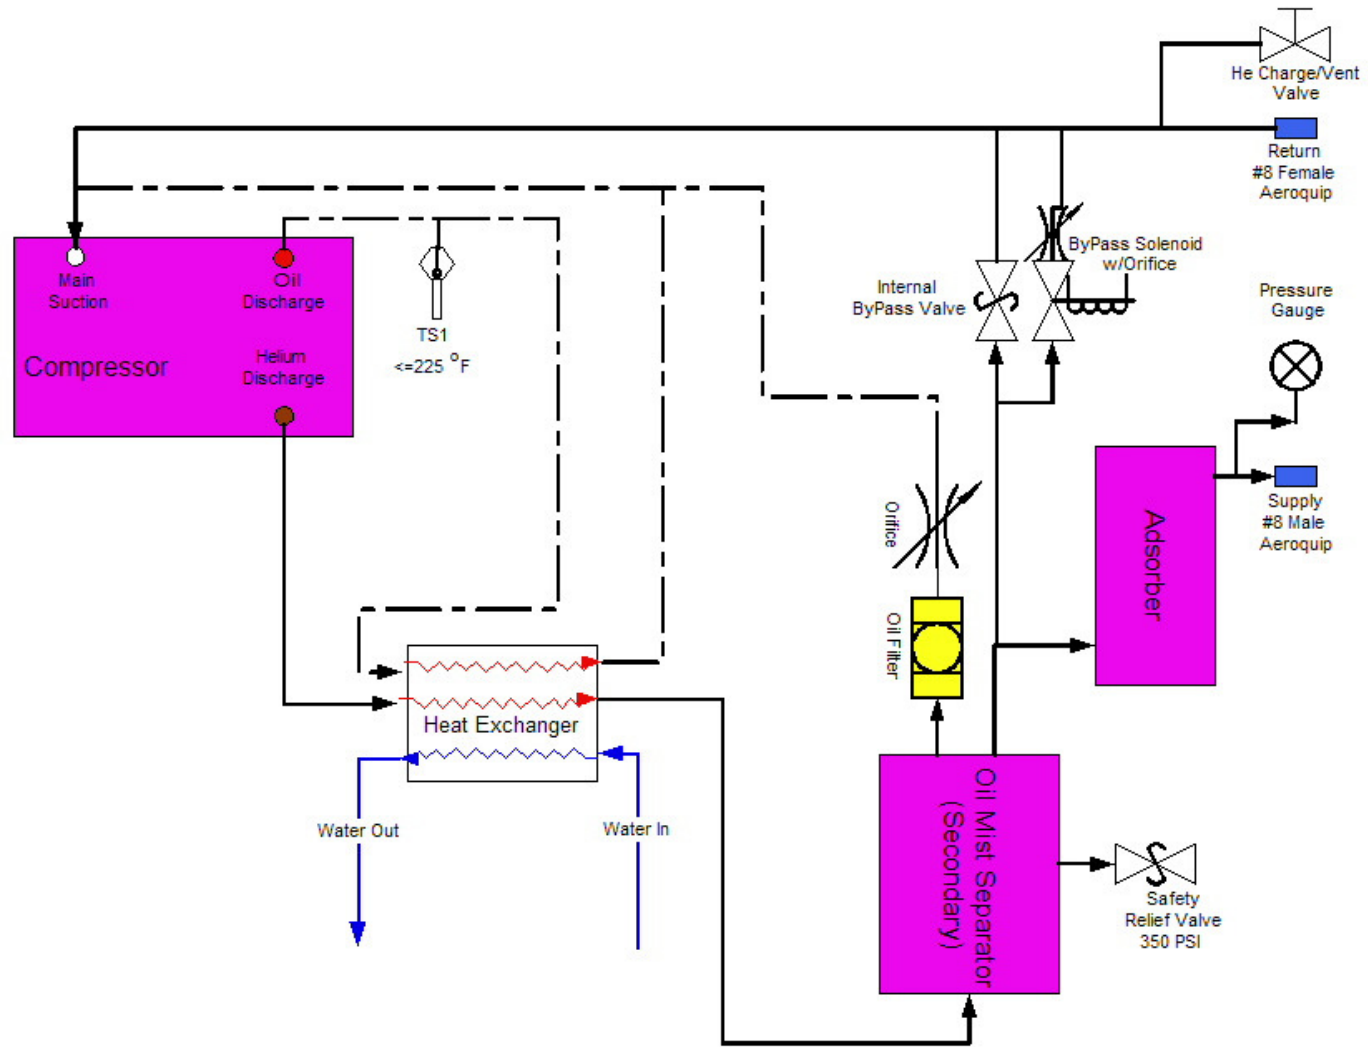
He Charge/Vent Valve

Return #8 Female Aeroquip

ByPass Solenoid w/Orifice

Internal ByPass Valve

Pressure Gauge

Main Suction

Oil Discharge

Compressor

Helium Discharge

TS1 <=225 $^{o}$F

Orifice

Oil Filter

Adsorber

Supply #8 Male Aeroquip

Heat Exchanger

Water Out

Water In

Oil Mist Separator (Secondary)

Safety Relief Valve 350 PSI